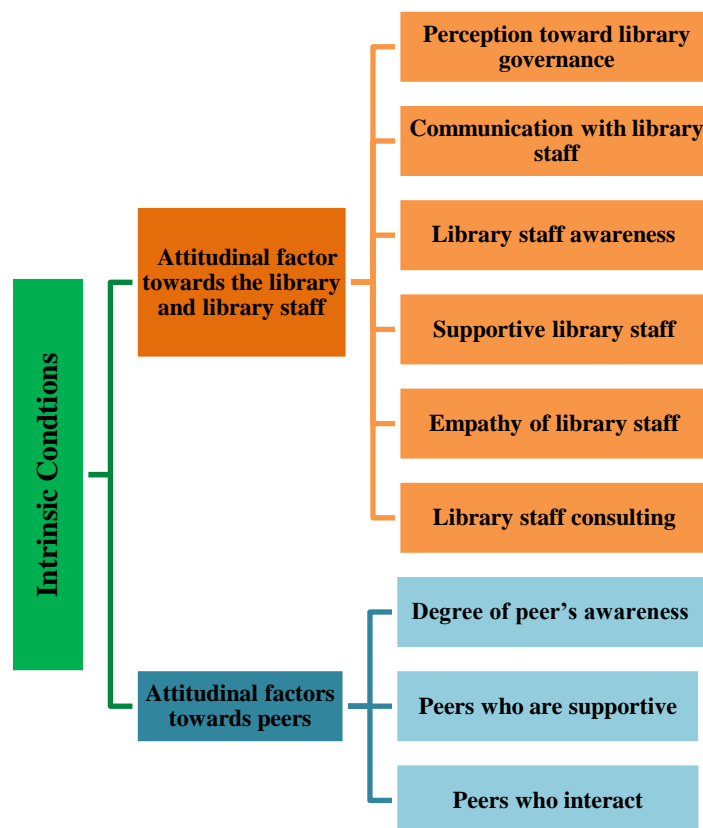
Intrinsic Condtions

Attitudinal factor towards the library and library staff

Perception toward library governance

Communication with library staff

Library staff awareness

Supportive library staff

Empathy of library staff

Library staff consulting

Attitudinal factors towards peers

Degree of peer’s awareness

Peers who are supportive

Peers who interact